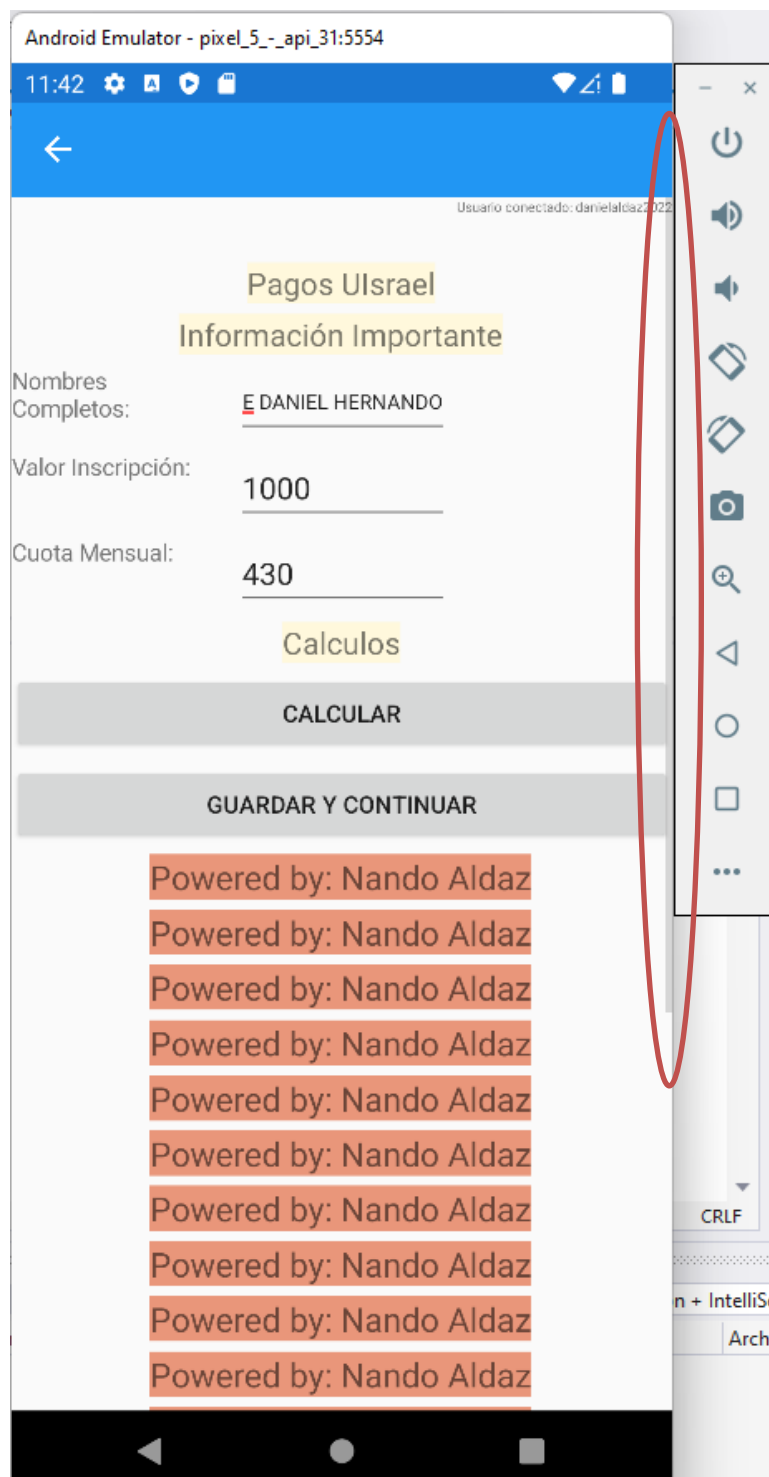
Android Emulator - pixel_5_-_api_31:5554

11:42

Usuario conectado: danielaldaz2022

Pagos UIsrael

Información Importante

Nombres Completos:

E DANIEL HERNANDO

Valor Inscripción:

1000

Cuota Mensual:

430

Calculos

CALCULAR

GUARDAR Y CONTINUAR

Powered by: Nando Aldaz

Powered by: Nando Aldaz

Powered by: Nando Aldaz

Powered by: Nando Aldaz

Powered by: Nando Aldaz

Powered by: Nando Aldaz

Powered by: Nando Aldaz

Powered by: Nando Aldaz

Powered by: Nando Aldaz

Powered by: Nando Aldaz

CRLF

n + IntelliS

Arch